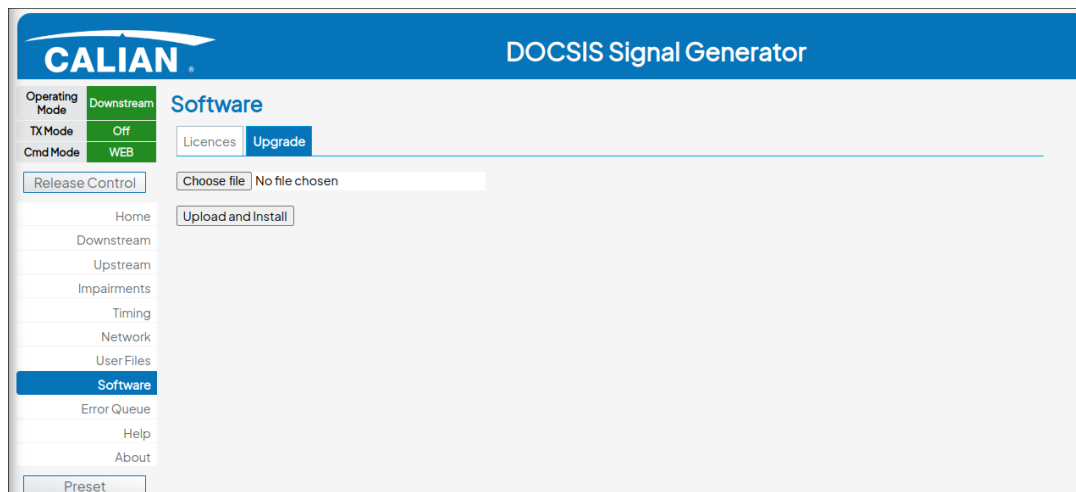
CALIAN®

DOCSIS Signal Generator

| Operating Mode | Downstream |
|---|---|
| TX Mode | Off |
| Cmd Mode | WEB |

Release Control

Home
Downstream
Upstream
Impairments
Timing
Network
User Files
Software
Error Queue
Help
About

Preset

Software

Licences Upgrade

Choose file No file chosen

Upload and Install